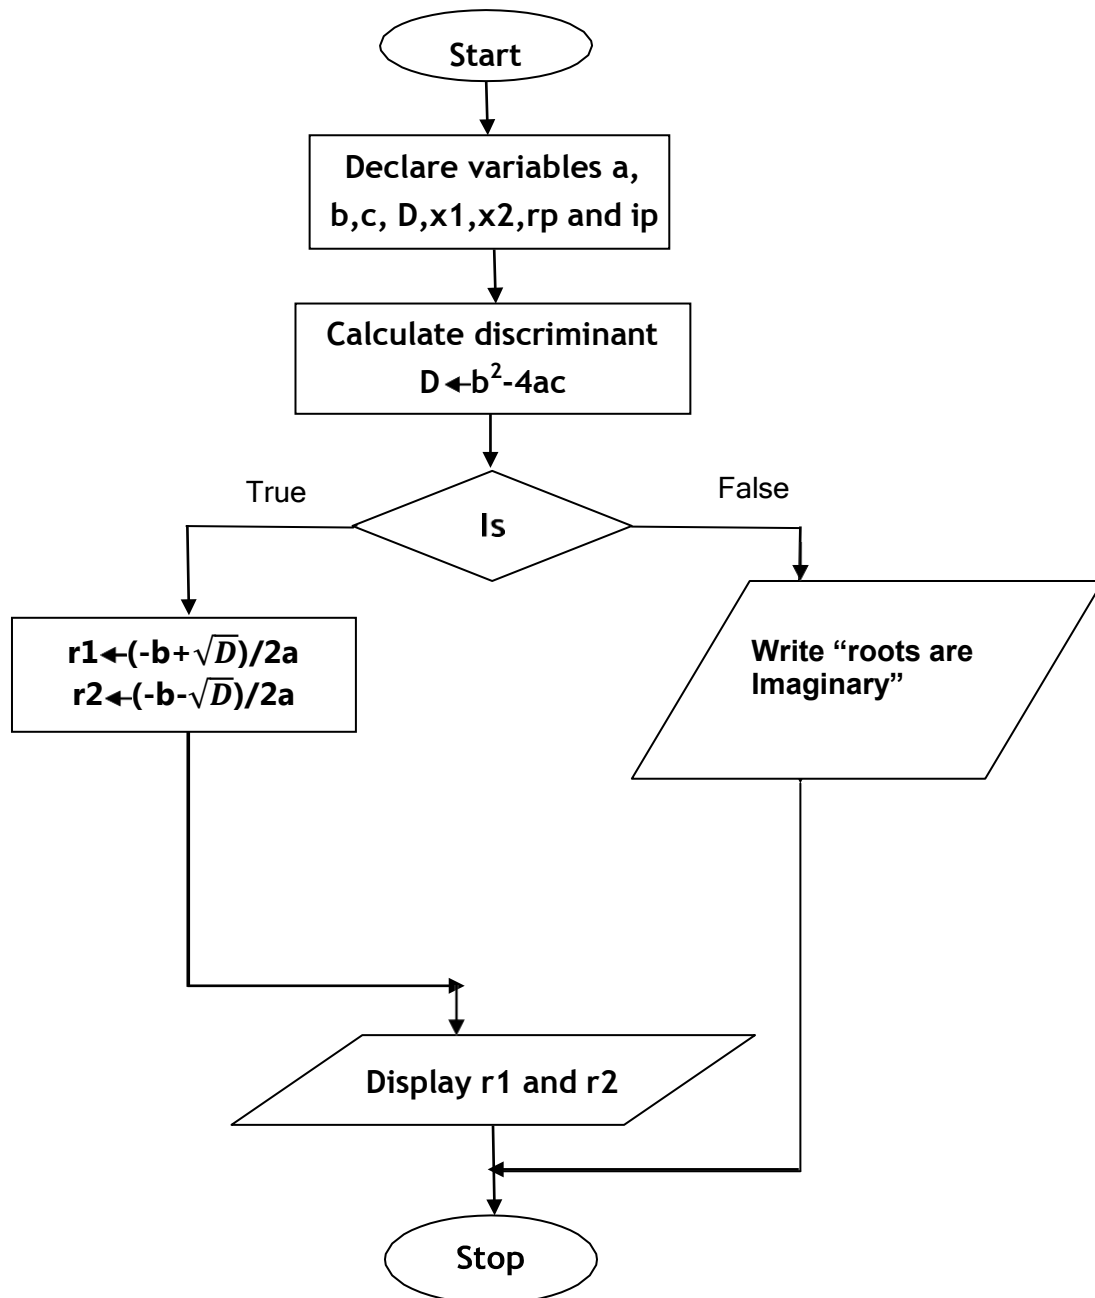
Start

Declare variables a, b,c, D,x1,x2,rp and ip

Calculate discriminant
D ← $b^2$-4ac

True

Is

False

r1←(-b+$\sqrt{D}$)/2a
r2←(-b-$\sqrt{D}$)/2a

Write "roots are Imaginary"

Display r1 and r2

Stop